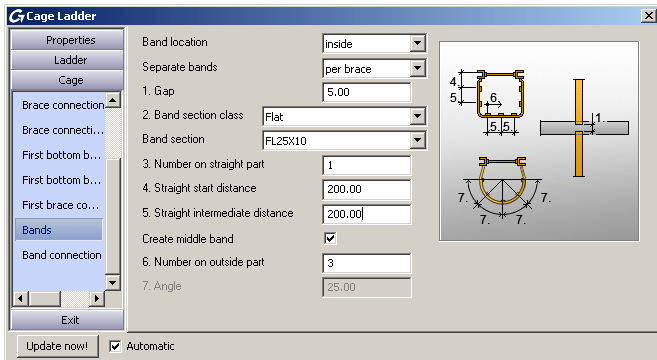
Cage Ladder

Properties
Ladder
Cage
Brace connection
Brace connecti...
First bottom b...
First bottom b...
First brace co...
Bands
Band connection
Exit

Band location | inside
Separate bands | per brace
1. Gap | 5.00
2. Band section class | Flat
Band section | FL25X10
3. Number on straight part | 1
4. Straight start distance | 200.00
5. Straight intermediate distance | 200.00
Create middle band | ✓
6. Number on outside part | 3
7. Angle | 25.00

4
5
6
5 5
1
7.
7.
7.
7.
7.

Update now!
✓ Automatic